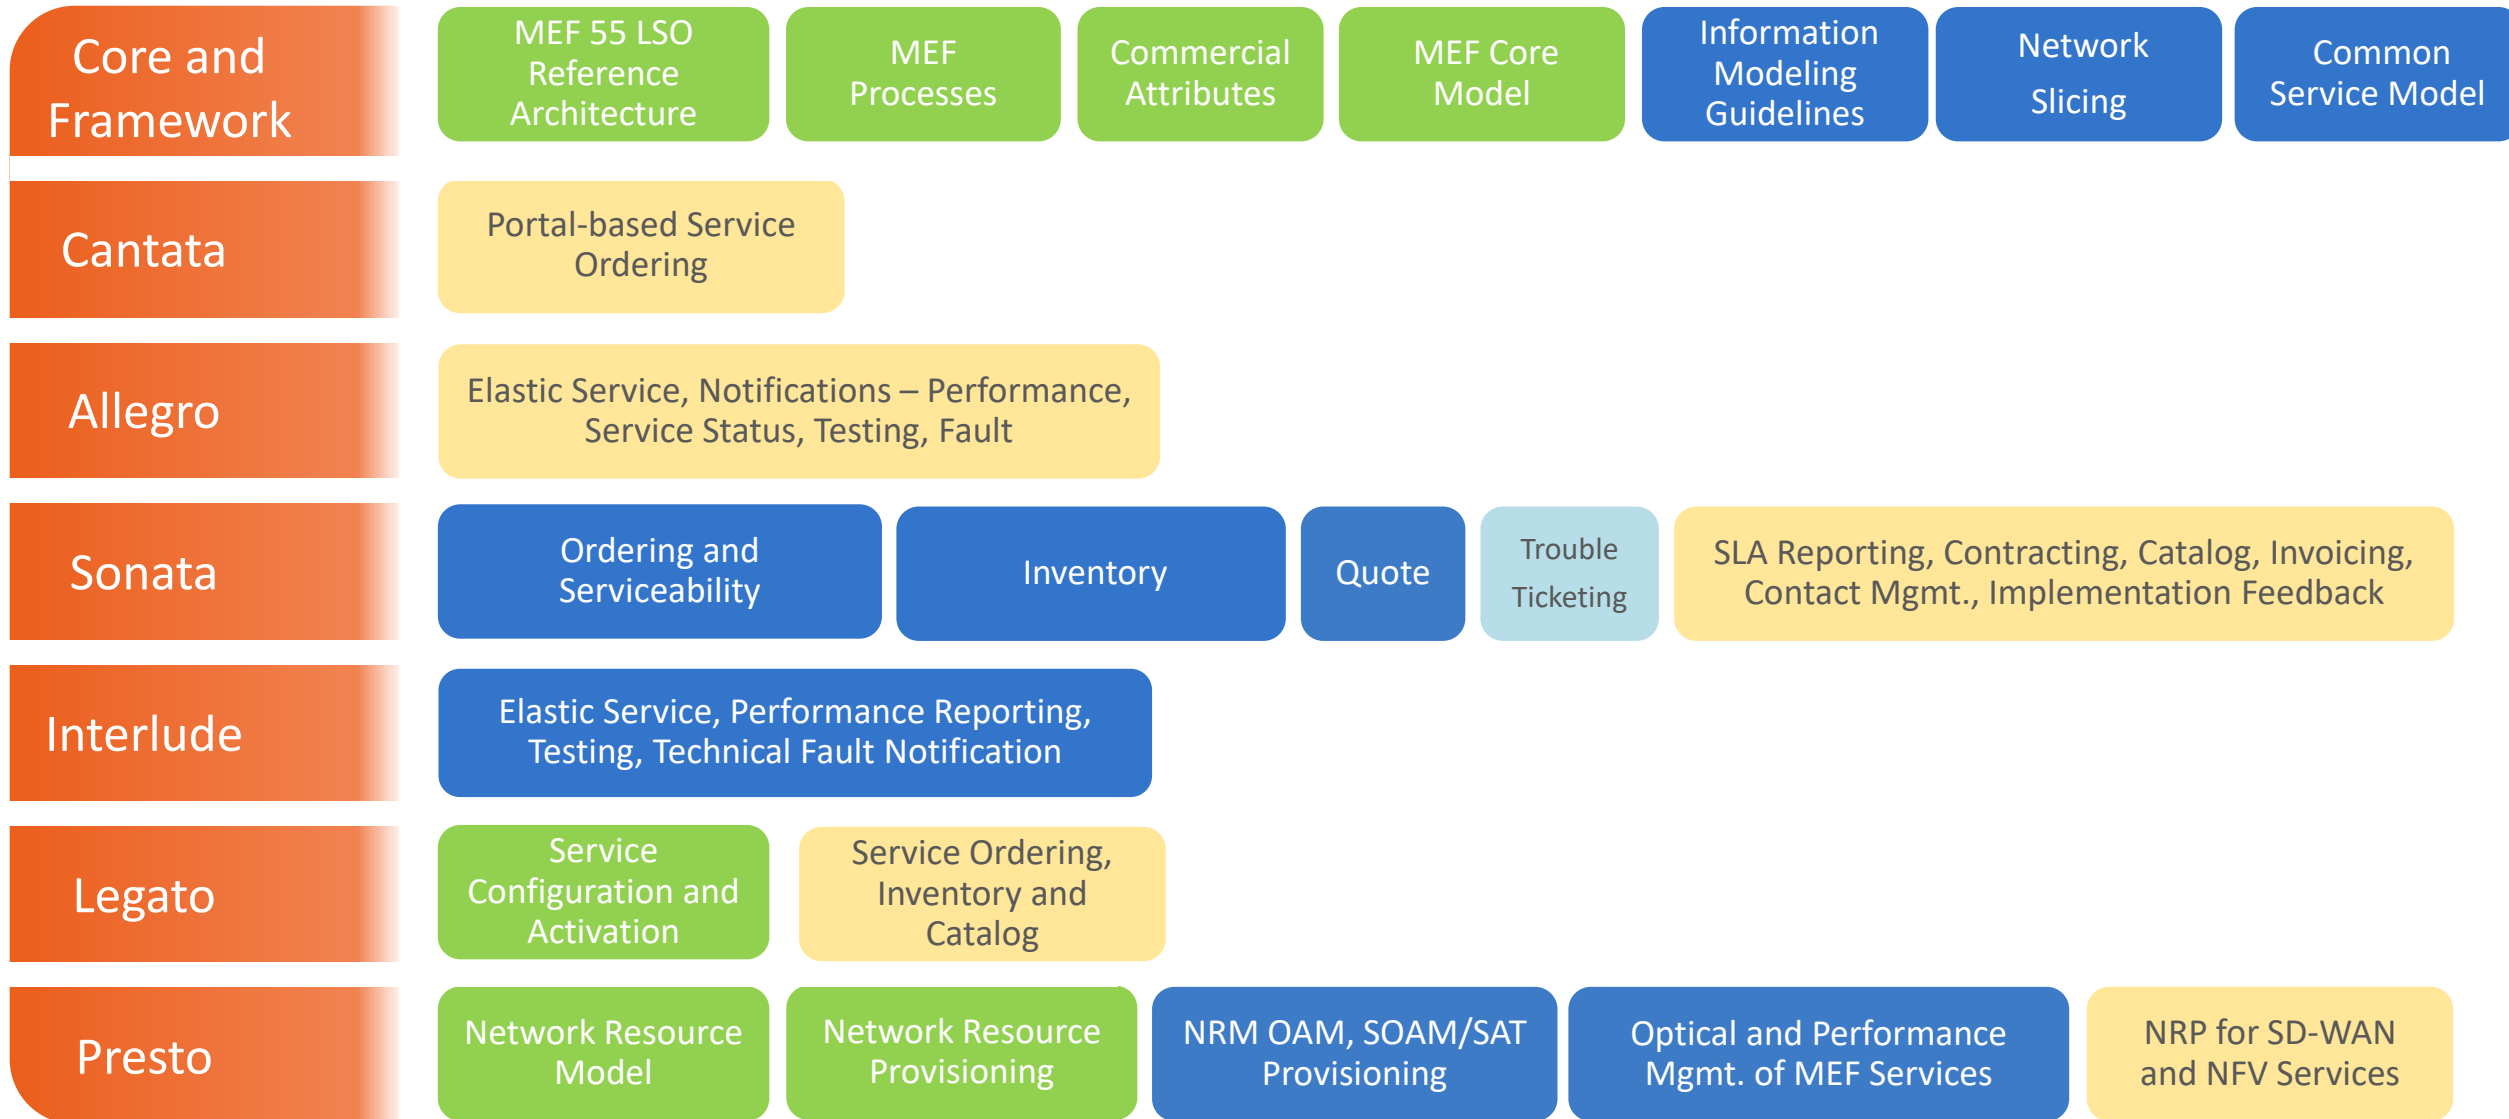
Core and Framework

MEF 55 LSO Reference Architecture

MEF Processes

Commercial Attributes

MEF Core Model

Information Modeling Guidelines

Network Slicing

Common Service Model

Cantata

Portal-based Service Ordering

Allegro

Elastic Service, Notifications – Performance, Service Status, Testing, Fault

Sonata

Ordering and Serviceability

Inventory

Quote

Trouble Ticketing

SLA Reporting, Contracting, Catalog, Invoicing, Contact Mgmt., Implementation Feedback

Interlude

Elastic Service, Performance Reporting, Testing, Technical Fault Notification

Legato

Service Configuration and Activation

Service Ordering, Inventory and Catalog

Presto

Network Resource Model

Network Resource Provisioning

NRM OAM, SOAM/SAT Provisioning

Optical and Performance Mgmt. of MEF Services

NRP for SD-WAN and NFV Services